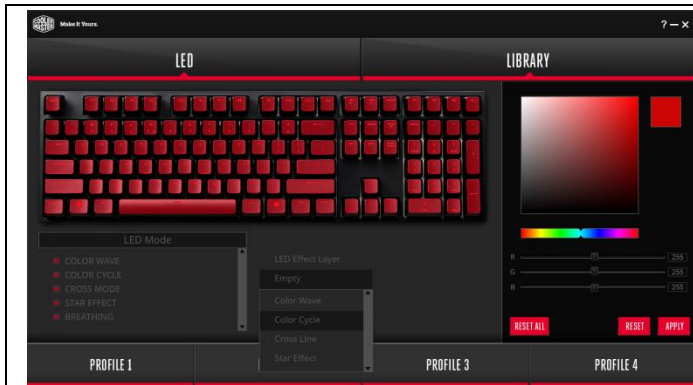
COOLER MASTER Make It Yours.

? — ✕

LED

LIBRARY

LED Mode

COLOR WAVE
COLOR CYCLE
CROSS MODE
STAR EFFECT
BREATHING

LED Effect Layer

Empty

Color Wave
Color Cycle
Cross Line
Star Effect

R 255
G 255
B 255

RESET ALL

RESET

APPLY

PROFILE 1

PROFILE 3

PROFILE 4